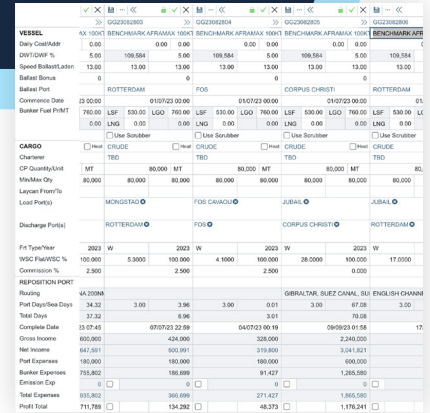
| VESSEL | GG23082803 | | GG23082804 | | GG23082805 | | GG23082806 |
|---|---|---|---|---|---|---|---|
| Daily Cost/Addr | BENCHMARK AFRAMAX 100KT | | BENCHMARK AFRAMAX 100KT | | BENCHMARK AFRAMAX 100KT | | BENCHMARK AFR |
| DWT/DWF % | 0.00 | 0.00 | 0.00 | 0.00 | 0.00 | 0.00 | 0.00 |
| Speed Ballast/Laden | 5.00 | 109,584 | 5.00 | 109,584 | 5.00 | 109,584 | 5.00 |
| Ballast Bonus | 13.00 | 13.00 | 13.00 | 13.00 | 13.00 | 13.00 | 13.00 |
| Ballast Port | 0 | | 0 | | 0 | | 0 |
| Commence Date | ROTTERDAM | | FOS | | CORPUS CHRISTI | | |
| Bunker Fuel Pr/MT | 23 00:00 | 01/07/23 00:00 | | 01/07/23 00:00 | | 01/07/23 00:00 | 01 |
| | 760.00 LSF 530.00 LGO | | 760.00 LSF 530.00 LGO | | 760.00 LSF 530.00 LGO | | 760.00 |
| | 0.00 LNG 0.00 | | 0.00 LNG 0.00 | | 0.00 LNG 0.00 | | 0.00 |
| | Use Scrubber | | Use Scrubber | | Use Scrubber | | |
| CARGO | Heat | CRUDE | Heat | CRUDE | Heat | CRUDE | |
| Charterer | | TBD | | TBD | | TBD | |
| CP Quantity/Unit | MT | 80,000 MT | | 80,000 MT | | 80,000 MT | 80, |
| Min/Max Qty | 80,000 | 80,000 | 80,000 | 80,000 | 80,000 | 80,000 | 80,000 |
| Laycan From/To | | | | | | | |
| Load Port(s) | | MONGSTAD | | FOS CAVAOU | | JUBAIL | |
| Discharge Port(s) | | ROTTERDAM | | ROTTERDAM | | CORPUS CHRISTI | |
| Frt Type/Year | 2023 | W | 2023 | W | 2023 | W | 2023 |
| WSC Flat/WSC % | 100.000 | 5.3000 | 100.000 | 4.1000 | 100.000 | 28.0000 | 100.000 |
| Commission % | 2.500 | | 2.500 | | 2.500 | | 0.000 |
| REPOSITION PORT | | | | | | | |
| Routing | IA 200NM | | | | GIBRALTAR, SUEZ CANAL, SU | | ENGLISH CHANNE |
| Port Days/Sea Days | 34.32 | 3.00 | 3.96 | 3.00 | 0.01 | 3.00 | 67.26 |
| Total Days | 37.32 | | 6.96 | | 3.01 | | 70.26 |
| Complete Date | 23 07:45 | | 07/07/23 22:59 | | 04/07/23 00:19 | | 09/09/23 01:58 |
| Gross Income | 600,000 | | 424,000 | | 328,000 | | 2,240,000 |
| Net Income | 647,991 | | 500,991 | | 319,800 | | 3,041,821 |
| Port Expenses | 180,000 | | 180,000 | | 180,000 | | 180,000 |
| Bunker Expenses | 755,802 | | 186,699 | | 91,427 | | 1,265,580 |
| Emission Exp | 0 | | 0 | | 0 | | 0 |
| Total Expenses | 935,802 | | 366,699 | | 271,427 | | 1,865,580 |
| Profit Total | 711,785 | | 134,292 | | 48,373 | | 1,176,241 |